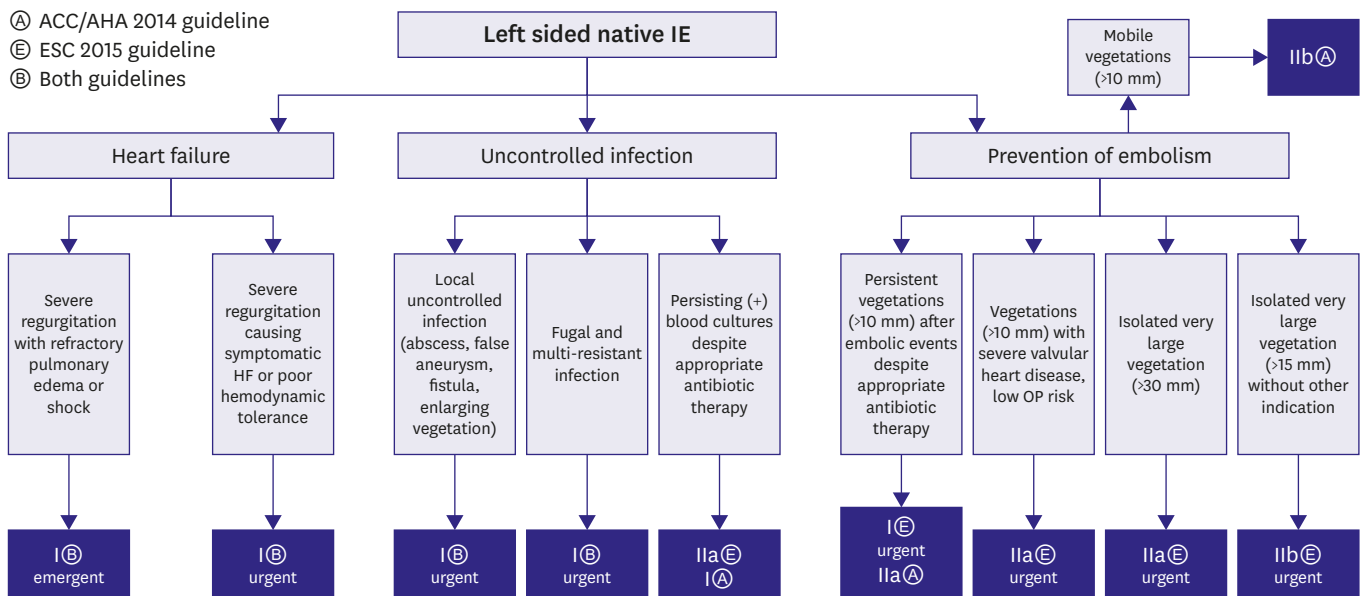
Ⓐ ACC/AHA 2014 guideline
Ⓔ ESC 2015 guideline
Ⓑ Both guidelines

Left sided native IE

Mobile vegetations (>10 mm)

IIbⒶ

Heart failure

Uncontrolled infection

Prevention of embolism

Severe regurgitation with refractory pulmonary edema or shock

Severe regurgitation causing symptomatic HF or poor hemodynamic tolerance

Local uncontrolled infection (abscess, false aneurysm, fistula, enlarging vegetation)

Fugal and multi-resistant infection

Persisting (+) blood cultures despite appropriate antibiotic therapy

Persistent vegetations (>10 mm) after embolic events despite appropriate antibiotic therapy

Vegetations (>10 mm) with severe valvular heart disease, low OP risk

Isolated very large vegetation (>30 mm)

Isolated very large vegetation (>15 mm) without other indication

IⒷ emergent

IⒷ urgent

IⒷ urgent

IⒷ urgent

IIaⒺ IⒶ

IⒺ urgent IIaⒶ

IIaⒺ urgent

IIaⒺ urgent

IIbⒺ urgent